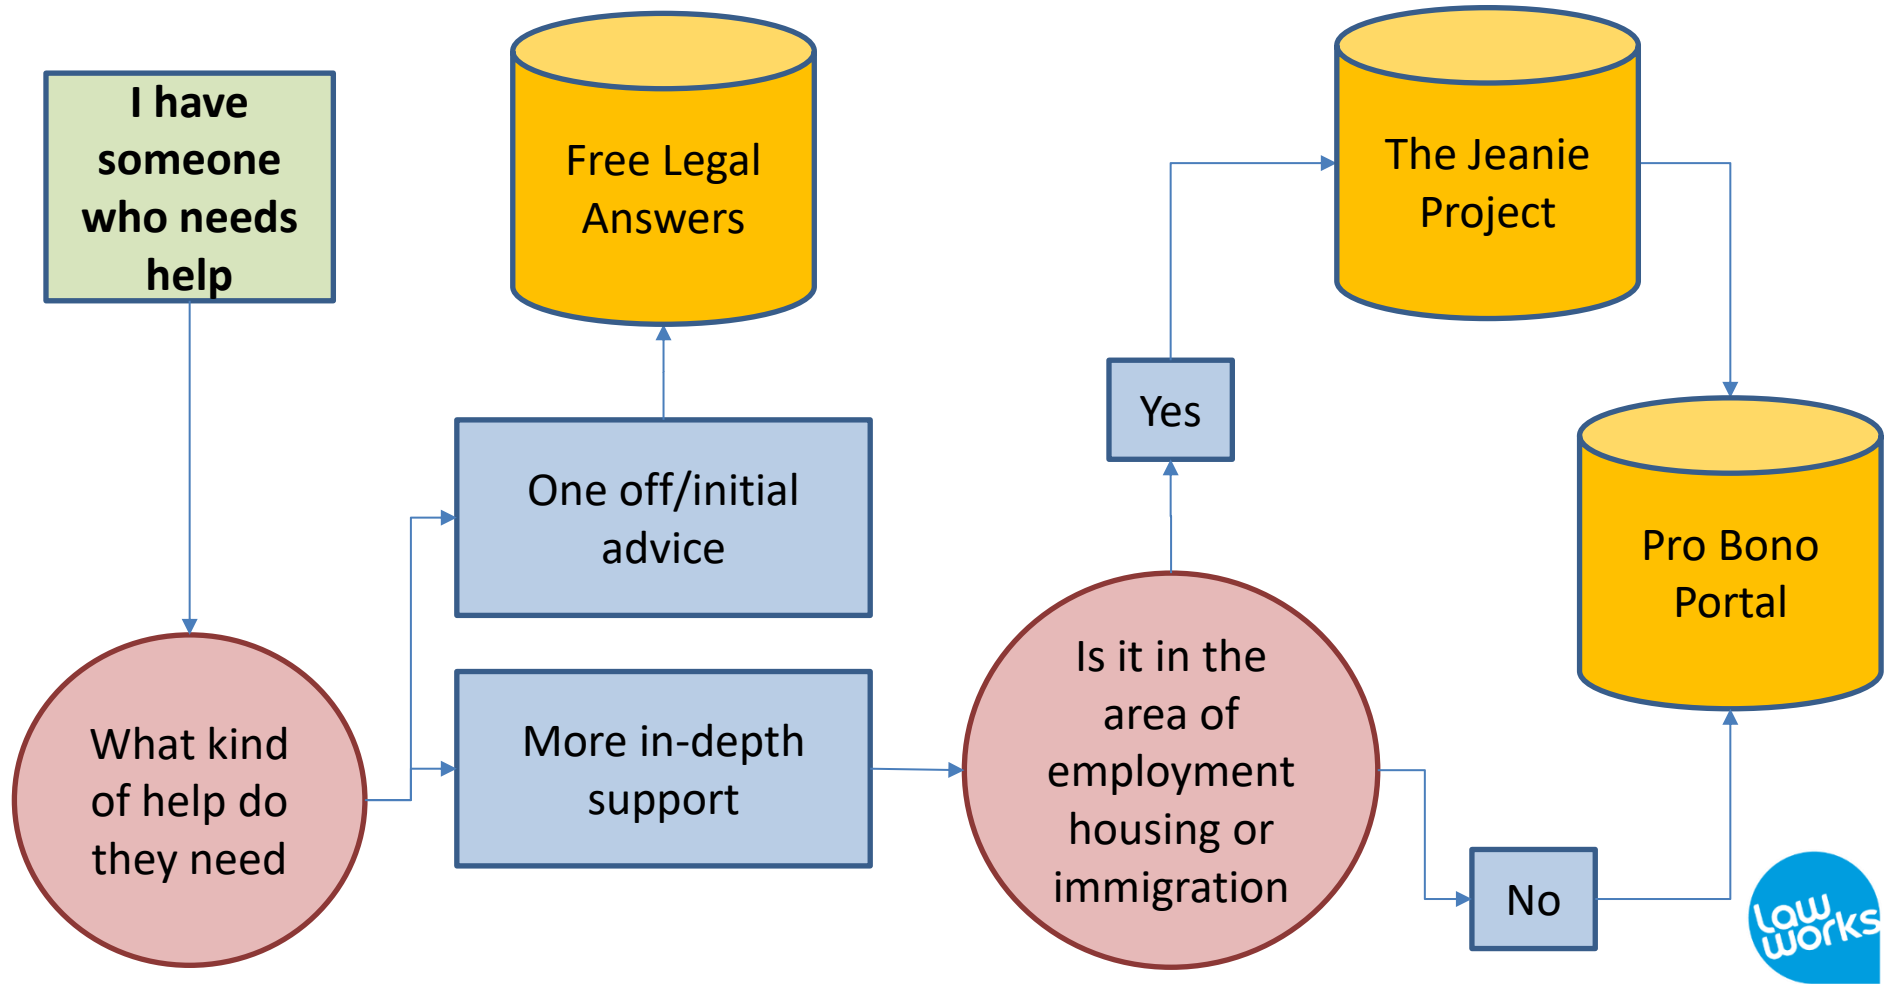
I have someone who needs help

What kind of help do they need

One off/initial advice

More in-depth support

Free Legal Answers

Is it in the area of employment housing or immigration

Yes

No

The Jeanie Project

Pro Bono Portal

law works